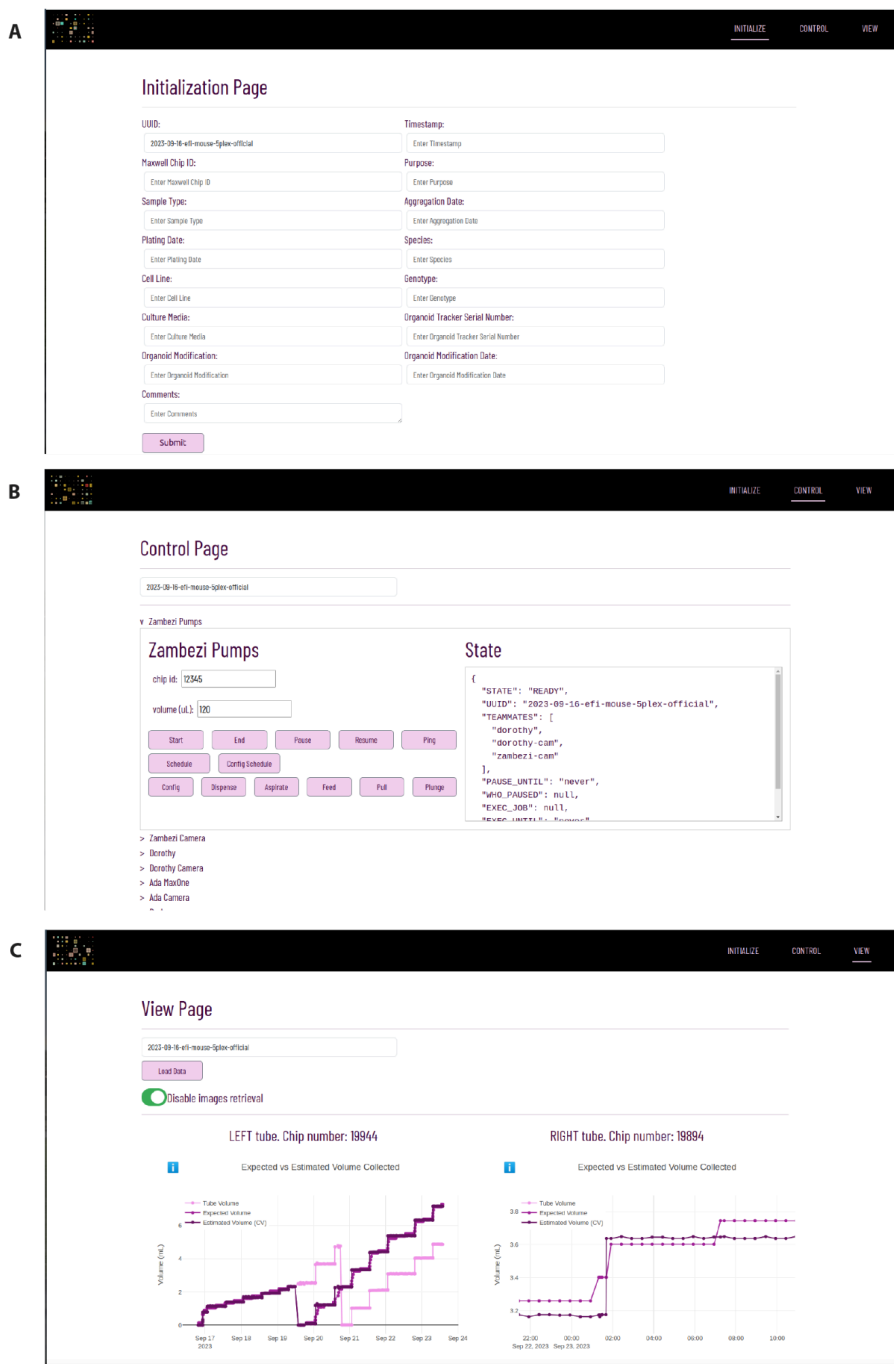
A

INITIALIZE CONTROL VIEW

Initialization Page

UUID:
2023-09-16-efi-mouse-5plex-official

Timestamp:
Enter Timestamp

Maxwell Chip ID:
Enter Maxwell Chip ID

Purpose:
Enter Purpose

Sample Type:
Enter Sample Type

Aggregation Date:
Enter Aggregation Date

Plating Date:
Enter Plating Date

Species:
Enter Species

Cell Line:
Enter Cell Line

Genotype:
Enter Genotype

Culture Media:
Enter Culture Media

Organoid Tracker Serial Number:
Enter Organoid Tracker Serial Number

Organoid Modification:
Enter Organoid Modification

Organoid Modification Date:
Enter Organoid Modification Date

Comments:
Enter Comments

Submit

B

INITIALIZE CONTROL VIEW

Control Page

2023-09-16-efi-mouse-5plex-official

∨ Zambezi Pumps

Zambezi Pumps

chip id: 12345

volume (uL): 120

Start End Pause Resume Ping
Schedule Config Schedule
Config Dispense Aspirate Feed Pull Plunge

State

{
"STATE": "READY",
"UUID": "2023-09-16-efi-mouse-5plex-official",
"TEAMMATES": [
"dorothy",
"dorothy-cam",
"zambezi-cam"
],
"PAUSE_UNTIL": "never",
"WHO_PAUSED": null,
"EXEC_JOB": null,
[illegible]

> Zambezi Camera
> Dorothy
> Dorothy Camera
> Ada MaxOne
> Ada Camera
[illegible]

C

INITIALIZE CONTROL VIEW

View Page

2023-09-16-efi-mouse-5plex-official

Load Data

Disable images retrieval

LEFT tube. Chip number: 19944

Expected vs Estimated Volume Collected

Tube Volume
Expected Volume
Estimated Volume (CV)

Volume (mL)

0 2 4 6

Sep 17 2023 Sep 18 Sep 19 Sep 20 Sep 21 Sep 22 Sep 23 Sep 24

RIGHT tube. Chip number: 19894

Expected vs Estimated Volume Collected

Tube Volume
Expected Volume
Estimated Volume (CV)

Volume (mL)

3.2 3.4 3.6 3.8

22:00 Sep 22, 2023 00:00 Sep 23, 2023 02:00 04:00 06:00 08:00 10:00